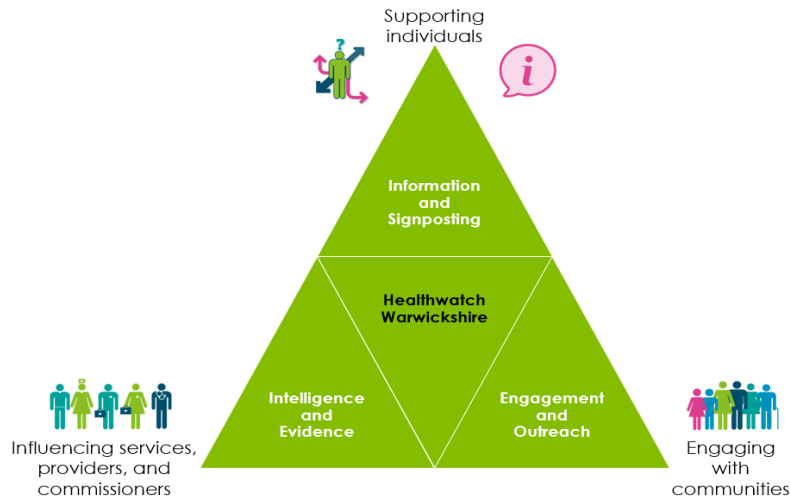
Supporting individuals

?

i

Information and Signposting

Healthwatch Warwickshire

Intelligence and Evidence

Engagement and Outreach

Influencing services, providers, and commissioners

Engaging with communities